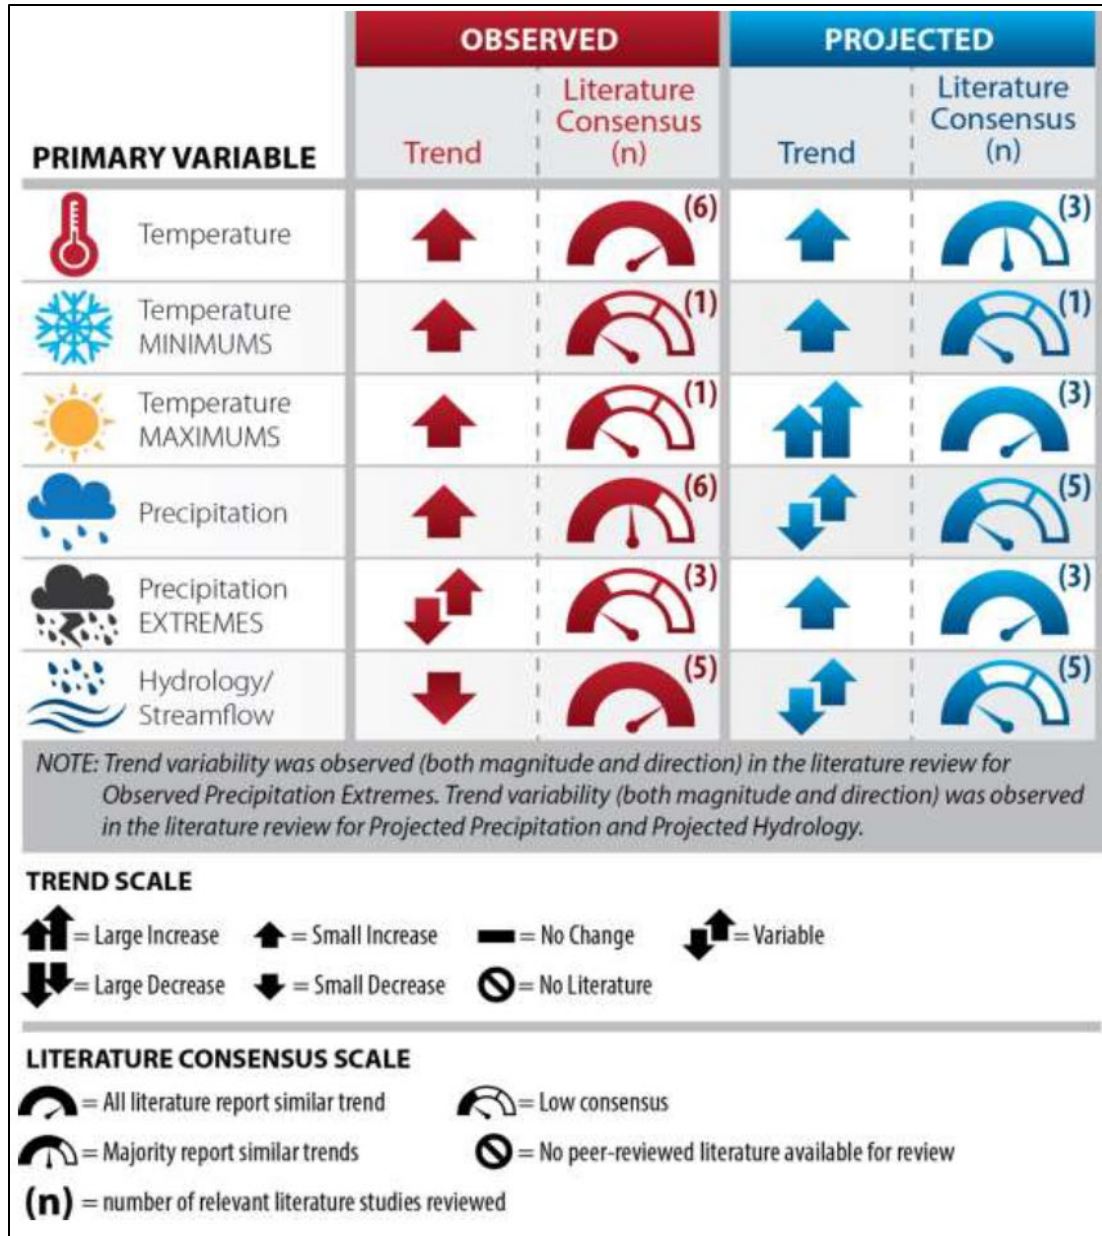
| PRIMARY VARIABLE | OBSERVED Trend | OBSERVED Literature Consensus (n) | PROJECTED Trend | PROJECTED Literature Consensus (n) |
|---|---|---|---|---|
| Temperature | | (6) | | (3) |
| Temperature MINIMUMS | | (1) | | (1) |
| Temperature MAXIMUMS | | (1) | | (3) |
| Precipitation | | (6) | | (5) |
| Precipitation EXTREMES | | (3) | | (3) |
| Hydrology/ Streamflow | | (5) | | (5) |

NOTE: Trend variability was observed (both magnitude and direction) in the literature review for Observed Precipitation Extremes. Trend variability (both magnitude and direction) was observed in the literature review for Projected Precipitation and Projected Hydrology.

TREND SCALE

= Large Increase = Small Increase = No Change = Variable

= Large Decrease = Small Decrease = No Literature

LITERATURE CONSENSUS SCALE

= All literature report similar trend = Low consensus

= Majority report similar trends = No peer-reviewed literature available for review

(n) = number of relevant literature studies reviewed